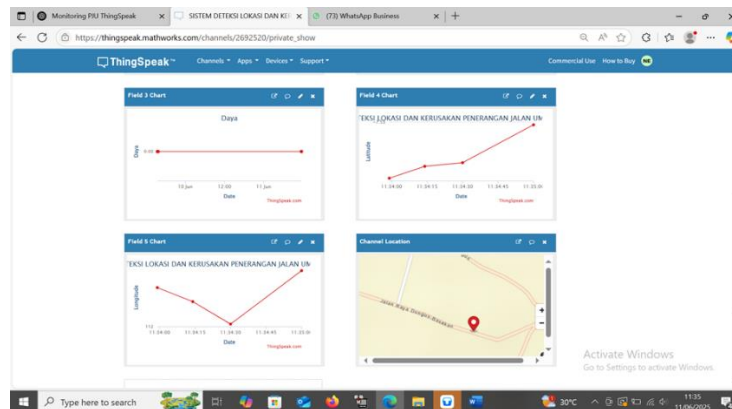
Monitoring PJU ThingSpeak ×
SISTEM DETEKSI LOKASI DAN KE ×
(73) WhatsApp Business ×
+

https://thingspeak.mathworks.com/channels/2692520/private_show

ThingSpeak™ Channels ▾ Apps ▾ Devices ▾ Support ▾ Commercial Use How to Buy NE

Field 3 Chart

Daya

Daya

0.00

10 Jun 12:00 11 Jun

Date

ThingSpeak.com

Field 4 Chart

TEKSI LOKASI DAN KERUSAKAN PENERANGAN JALAN UM

Latitude

11:34:00 11:34:15 11:34:30 11:34:45 11:35:00

Date

ThingSpeak.com

Field 5 Chart

TEKSI LOKASI DAN KERUSAKAN PENERANGAN JALAN UM

Longitude

112

11:34:00 11:34:15 11:34:30 11:34:45 11:35:00

Date

ThingSpeak.com

Channel Location

Jalan Raya Dungus Bakalan

Activate Windows
Go to Settings to activate Windows.

Type here to search

30°C

11:35
11/06/2025